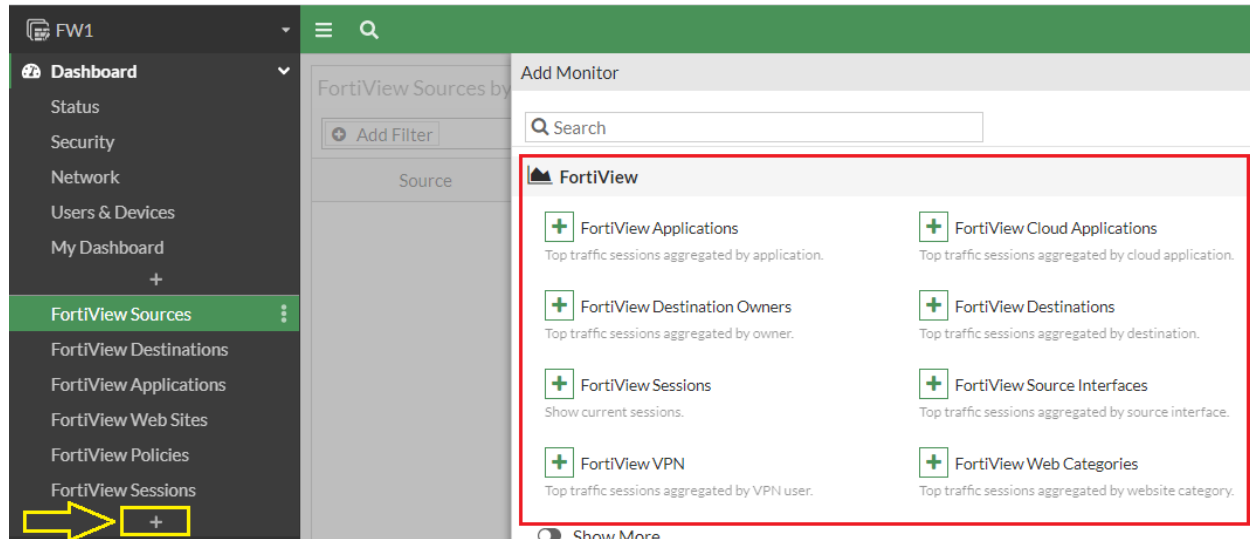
FW1

Dashboard
Status
Security
Network
Users & Devices
My Dashboard
+
FortiView Sources
FortiView Destinations
FortiView Applications
FortiView Web Sites
FortiView Policies
FortiView Sessions
+

FortiView Sources by
Add Filter
Source

Add Monitor
Search

FortiView

FortiView Applications
Top traffic sessions aggregated by application.

FortiView Cloud Applications
Top traffic sessions aggregated by cloud application.

FortiView Destination Owners
Top traffic sessions aggregated by owner.

FortiView Destinations
Top traffic sessions aggregated by destination.

FortiView Sessions
Show current sessions.

FortiView Source Interfaces
Top traffic sessions aggregated by source interface.

FortiView VPN
Top traffic sessions aggregated by VPN user.

FortiView Web Categories
Top traffic sessions aggregated by website category.

Show More